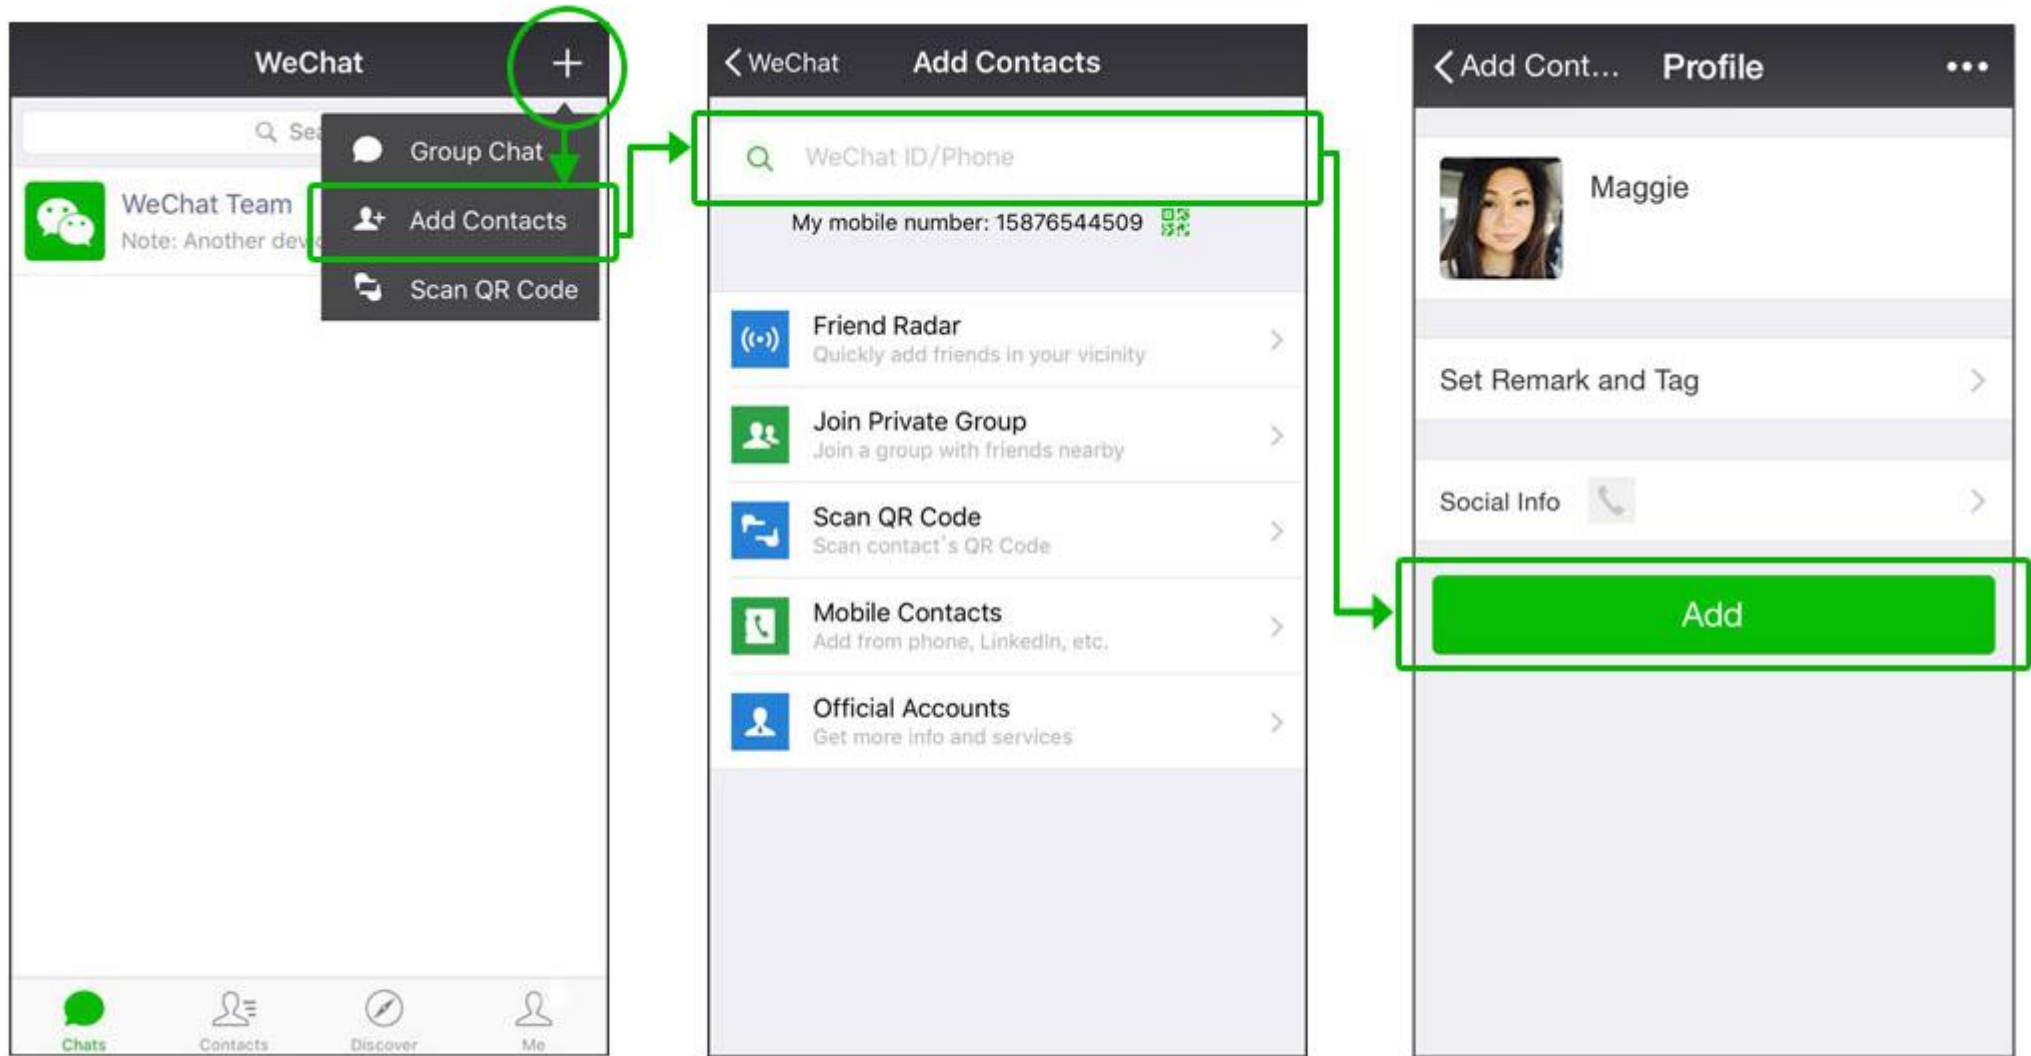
WeChat

+

Sea

Group Chat

Add Contacts

Scan QR Code

WeChat Team

Note: Another dev

Chats Contacts Discover Me

< WeChat Add Contacts

WeChat ID/Phone

My mobile number: 15876544509

Friend Radar
Quickly add friends in your vicinity

Join Private Group
Join a group with friends nearby

Scan QR Code
Scan contact's QR Code

Mobile Contacts
Add from phone, LinkedIn, etc.

Official Accounts
Get more info and services

< Add Cont... Profile •••

Maggie

Set Remark and Tag

Social Info

Add